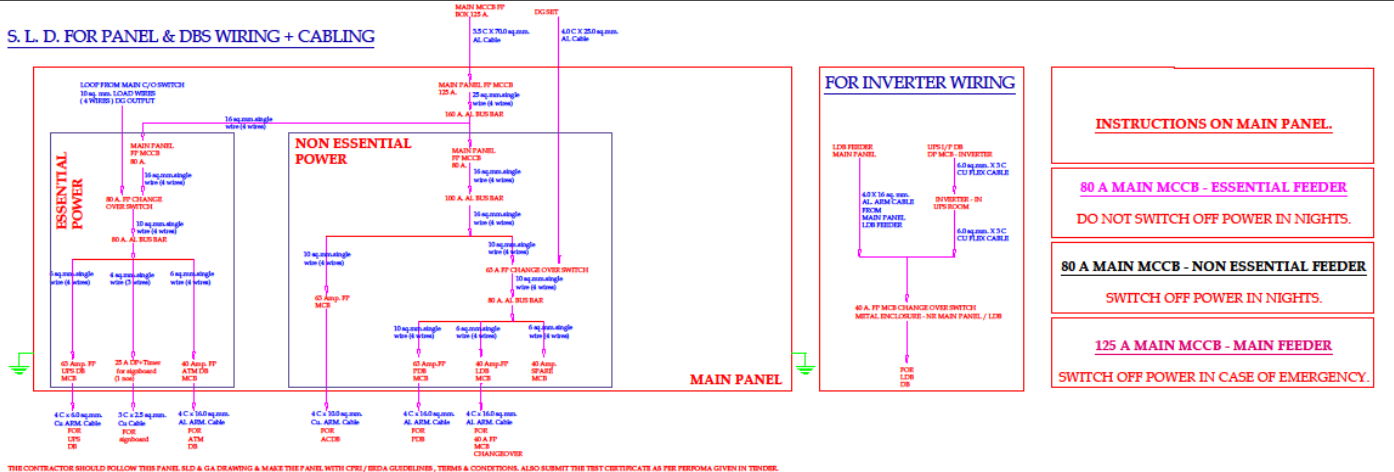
S. L. D. FOR PANEL & DBS WIRING + CABLING

MAIN MCCB FP BOX 125 A.

3.5 C X 70.0 sq.mm. AL Cable

DG SET

4.0 C X 25.0 sq.mm. AL Cable

LOOP FROM MAIN C/O SWITCH 10 sq. mm. LOAD WIRES ( 4 WIRES ) DG OUTPUT

MAIN PANEL FP MCCB 125 A.

25 sq.mm.single wire (4 wires)

160 A. AL BUS BAR

16 sq.mm.single wire (4 wires)

ESSENTIAL POWER

MAIN PANEL FP MCCB 80 A.

16 sq.mm.single wire (4 wires)

80 A. FP CHANGE OVER SWITCH

10 sq.mm.single wire (4 wires)

80 A. AL BUS BAR

6 sq.mm.single wire (4 wires)

4 sq.mm.single wire (3 wires)

6 sq.mm.single wire (4 wires)

63 Amp. FP UPS DB MCB

25 A DP+Timer for signboard (1 nos)

40 Amp. FP ATM DB MCB

NON ESSENTIAL POWER

MAIN PANEL FP MCCB 80 A.

16 sq.mm.single wire (4 wires)

100 A. AL BUS BAR

16 sq.mm.single wire (4 wires)

10 sq.mm.single wire (4 wires)

10 sq.mm.single wire (4 wires)

63 A FP CHANGE OVER SWITCH

10 sq.mm.single wire (4 wires)

80 A. AL BUS BAR

63 Amp. FP MCB

10 sq.mm.single wire (4 wires)

6 sq.mm.single wire (4 wires)

6 sq.mm.single wire (4 wires)

63 Amp.FP FDB MCB

40 Amp.FP LDB MCB

40 Amp. SPARE MCB

MAIN PANEL

4 C x 6.0 sq.mm. Cu. ARM. Cable FOR UPS DB

3 C x 2.5 sq.mm. Cu Cable FOR Signboard

4 C x 16.0 sq.mm. AL ARM. Cable FOR ATM DB

4 C x 10.0 sq.mm. Cu. ARM. Cable FOR ACDB

4 C x 16.0 sq.mm. AL ARM. Cable FOR FDB

4 C x 16.0 sq.mm. AL ARM. Cable FOR 40 A FP MCB CHANGEOVER

FOR INVERTER WIRING

LDB FEEDER MAIN PANEL

4.0 X 16 sq. mm. AL. ARM CABLE FROM MAIN PANEL LDB FEEDER

UPS I/P DB DP MCB - INVERTER

6.0 sq.mm. X 3 C CU FLEX CABLE

INVERTER - IN UPS ROOM

6.0 sq.mm. X 3 C CU FLEX CABLE

40 A. FP MCB CHANGE OVER SWITCH METAL ENCLOSURE - NR MAIN PANEL / LDB

FOR LDB DB

INSTRUCTIONS ON MAIN PANEL.

80 A MAIN MCCB - ESSENTIAL FEEDER

DO NOT SWITCH OFF POWER IN NIGHTS.

80 A MAIN MCCB - NON ESSENTIAL FEEDER

SWITCH OFF POWER IN NIGHTS.

125 A MAIN MCCB - MAIN FEEDER

SWITCH OFF POWER IN CASE OF EMERGENCY.

THE CONTRACTOR SHOULD FOLLOW THIS PANEL SLD & GA DRAWING & MAKE THE PANEL WITH CPRI / ERDA GUIDELINES , TERMS & CONDITIONS. ALSO SUBMIT THE TEST CERTIFICATE AS PER PERFOMA GIVEN IN TENDER.